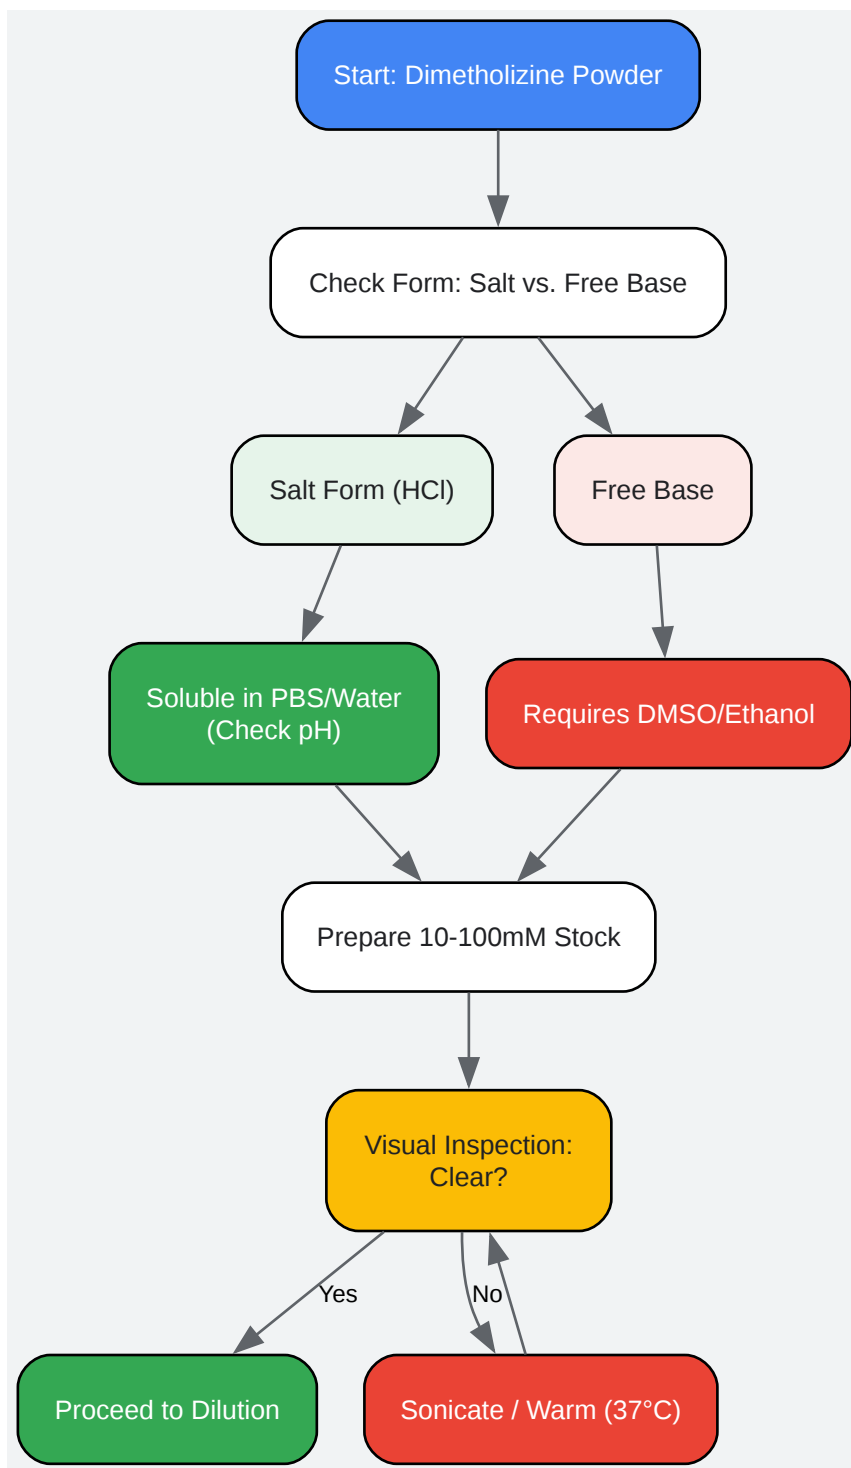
Start: Dimetholizine Powder

Check Form: Salt vs. Free Base

Salt Form (HCl)

Free Base

Soluble in PBS/Water (Check pH)

Requires DMSO/Ethanol

Prepare 10-100mM Stock

Visual Inspection: Clear?

Yes

No

Proceed to Dilution

Sonicate / Warm (37°C)